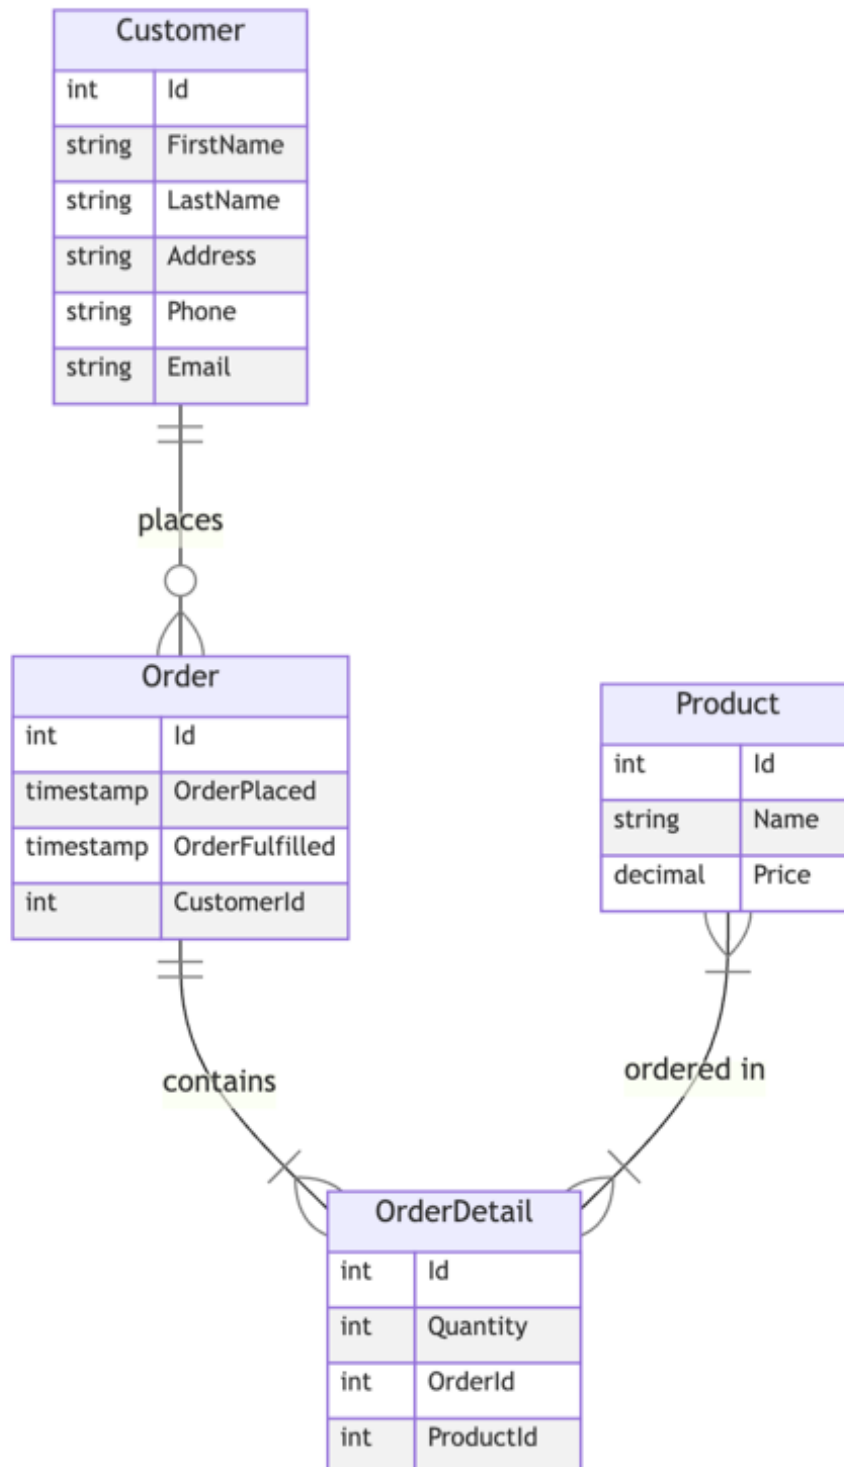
Customer

| int | Id |
|---|---|
| string | FirstName |
| string | LastName |
| string | Address |
| string | Phone |
| string | Email |

places

Order

| int | Id |
|---|---|
| timestamp | OrderPlaced |
| timestamp | OrderFulfilled |
| int | CustomerId |

Product

| int | Id |
|---|---|
| string | Name |
| decimal | Price |

contains

ordered in

OrderDetail

| int | Id |
|---|---|
| int | Quantity |
| int | OrderId |
| int | ProductId |